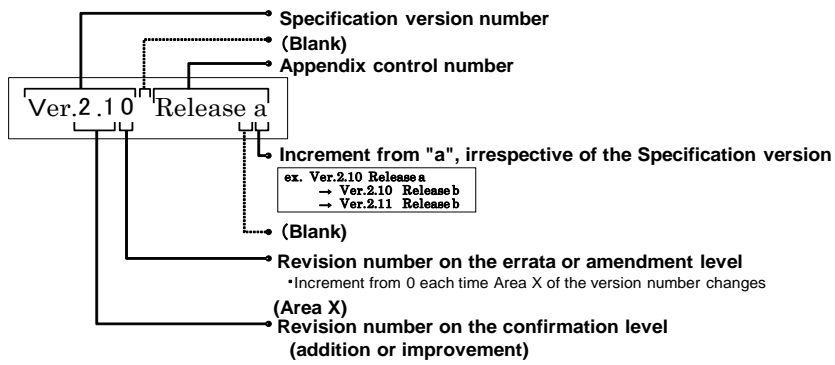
Specification version number

(Blank)

Appendix control number

Ver.2.10 Release a

Increment from "a", irrespective of the Specification version

ex. Ver.2.10 Release a
→ Ver.2.10 Release b
→ Ver.2.11 Release b

(Blank)

Revision number on the errata or amendment level

・Increment from 0 each time Area X of the version number changes

(Area X)

Revision number on the confirmation level (addition or improvement)